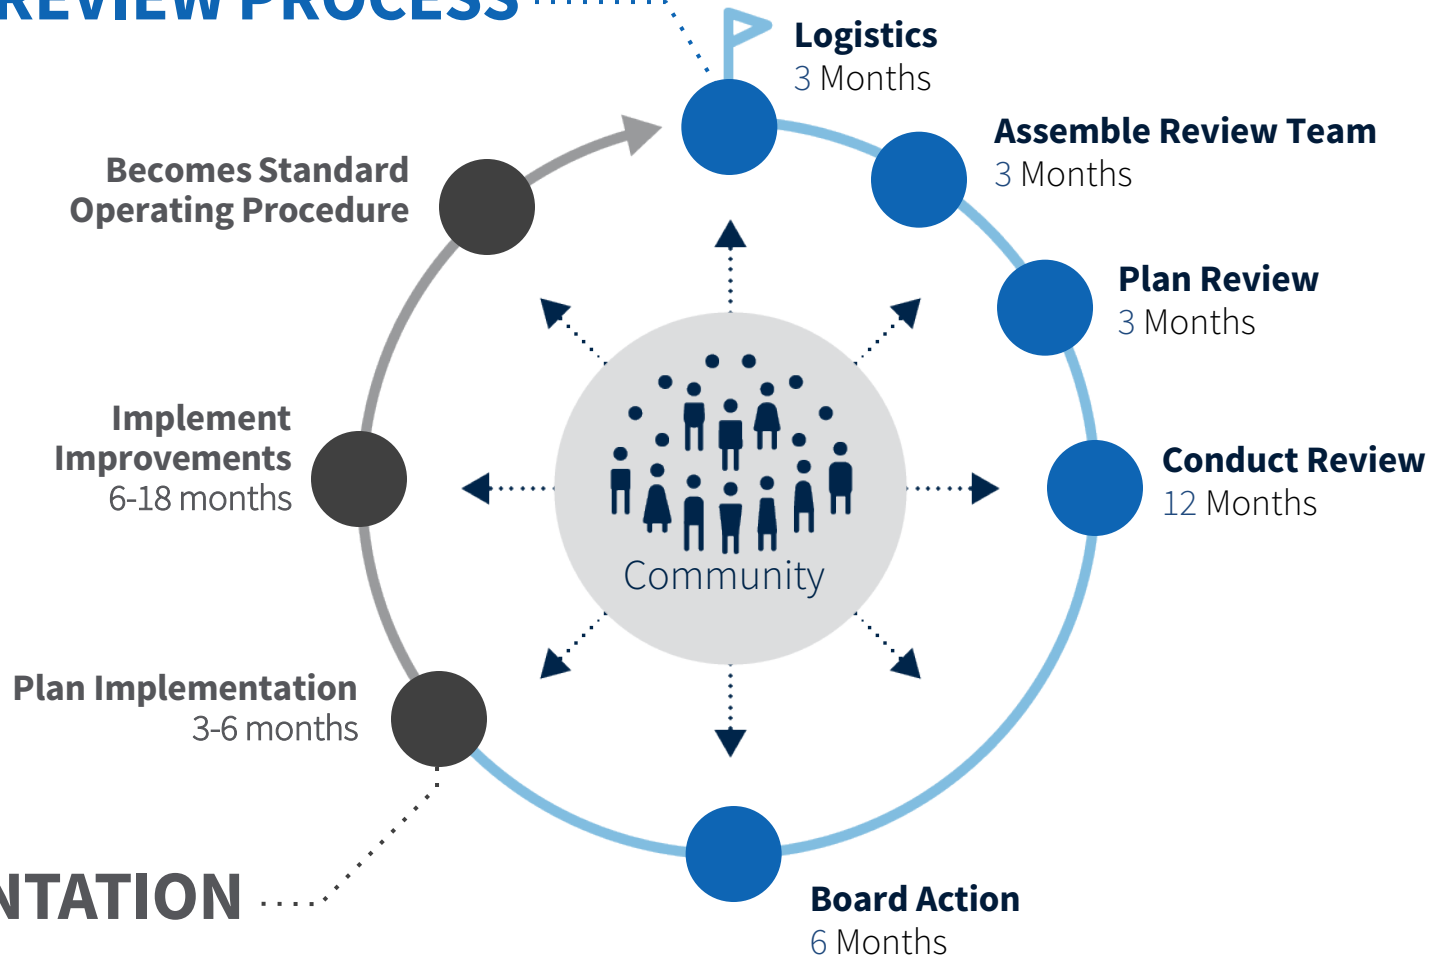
REVIEW PROCESS

Logistics
3 Months

Assemble Review Team
3 Months

Plan Review
3 Months

Conduct Review
12 Months

Board Action
6 Months

Plan Implementation
3-6 months

Implement Improvements
6-18 months

Becomes Standard Operating Procedure

Community

NTATION